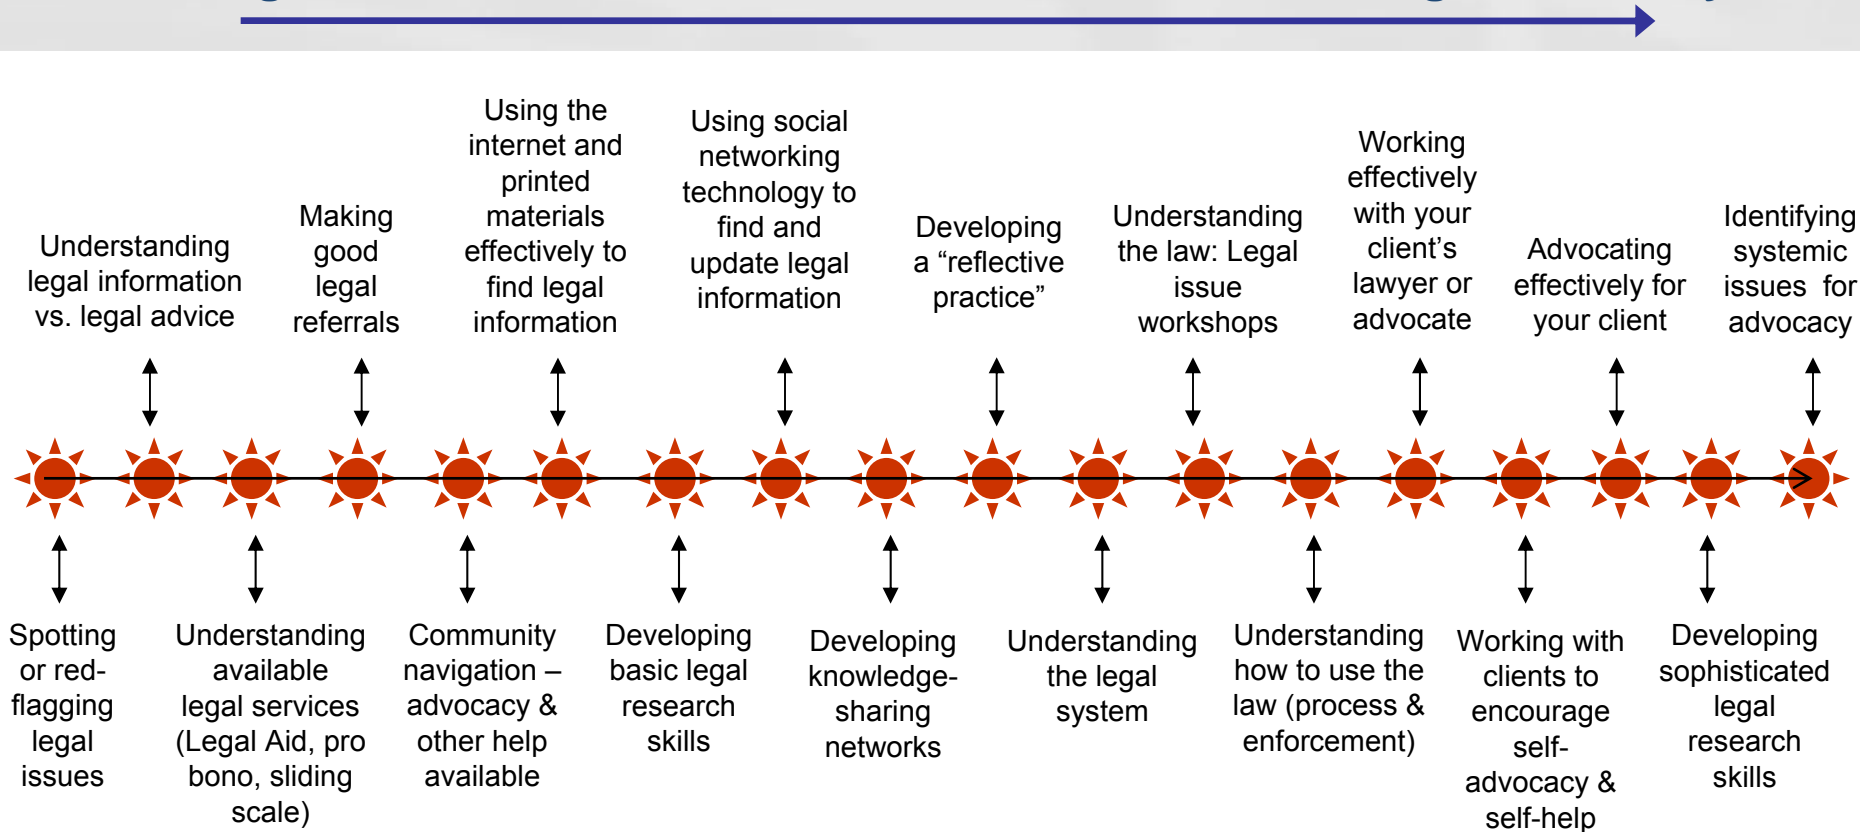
Understanding legal information vs. legal advice

Making good legal referrals

Using the internet and printed materials effectively to find legal information

Using social networking technology to find and update legal information

Developing a “reflective practice”

Understanding the law: Legal issue workshops

Working effectively with your client’s lawyer or advocate

Advocating effectively for your client

Identifying systemic issues for advocacy

Spotting or red-flagging legal issues

Understanding available legal services (Legal Aid, pro bono, sliding scale)

Community navigation – advocacy & other help available

Developing basic legal research skills

Developing knowledge-sharing networks

Understanding the legal system

Understanding how to use the law (process & enforcement)

Working with clients to encourage self-advocacy & self-help

Developing sophisticated legal research skills